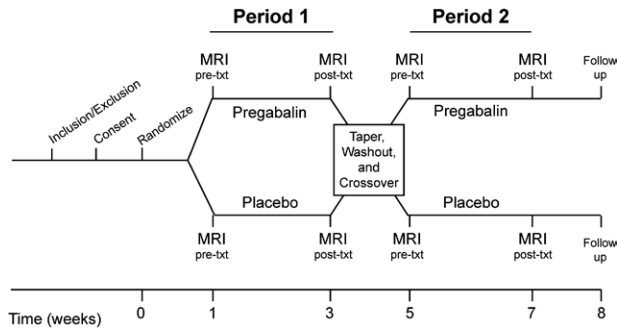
Period 1

Period 2

Inclusion/Exclusion

Consent

Randomize

MRI pre-txt

MRI post-txt

MRI pre-txt

MRI post-txt

Follow up

Pregabalin

Pregabalin

Taper, Washout, and Crossover

Placebo

Placebo

MRI pre-txt

MRI post-txt

MRI pre-txt

MRI post-txt

Follow up

Time (weeks) 0 1 3 5 7 8